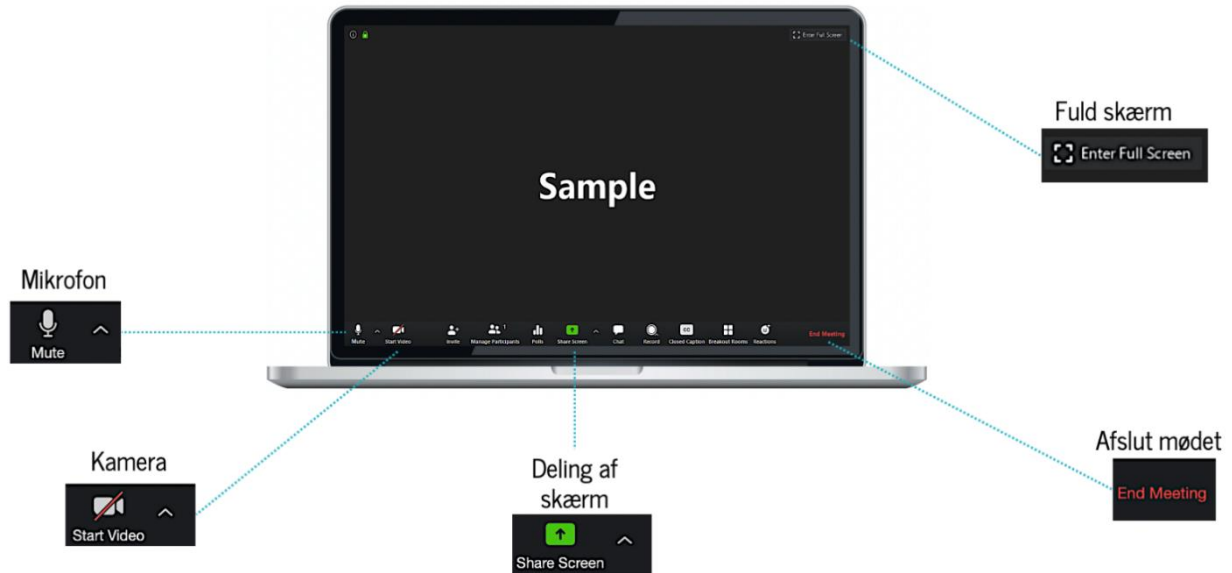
Enter Full Screen

Sample

Mute
Start Video
Invite
Manage Participants 1
Polls
Share Screen
Chat
Record
CC
Closed Caption
Breakout Rooms
Reactions
End Meeting

Fuld skærm
Enter Full Screen

Mikrofon
Mute

Kamera
Start Video

Deling af skærm
Share Screen

Afslut mødet
End Meeting